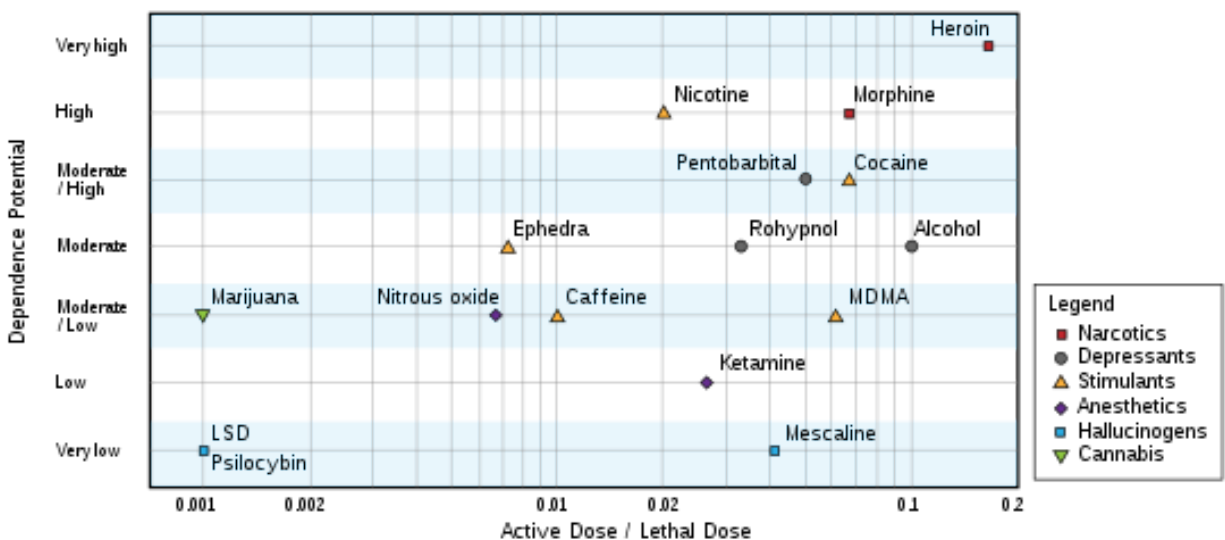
Dependence Potential

Very high
High
Moderate / High
Moderate
Moderate / Low
Low
Very low

Heroin
Nicotine
Morphine
Pentobarbital
Cocaine
Ephedra
Rohypnol
Alcohol
Marijuana
Nitrous oxide
Caffeine
MDMA
Ketamine
LSD
Psilocybin
Mescaline

0.001
0.002
0.01
0.02
0.1
0.2

Active Dose / Lethal Dose

Legend
Narcotics
Depressants
Stimulants
Anesthetics
Hallucinogens
Cannabis